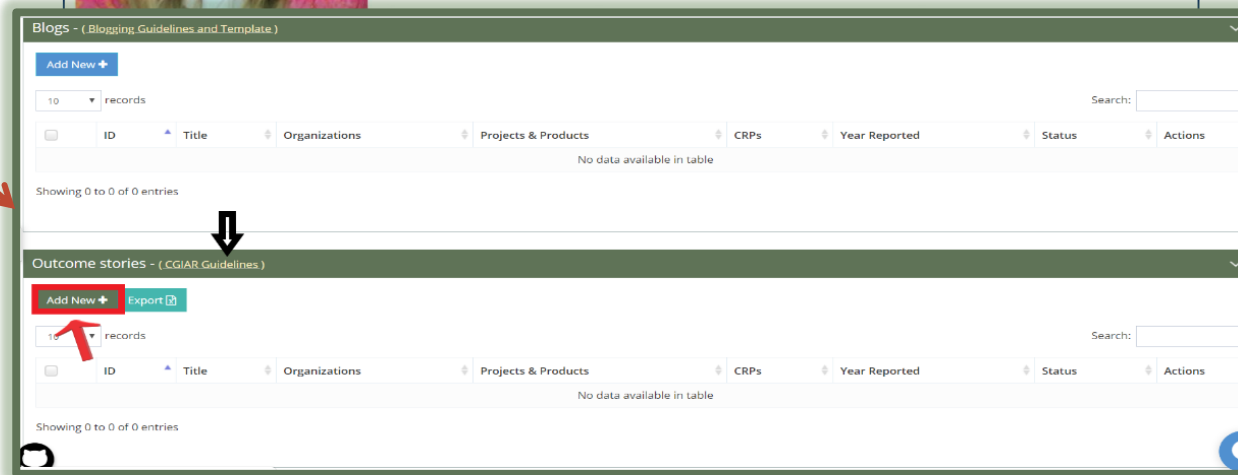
Blogs - ( Blogging Guidelines and Template )

Add New +

10 records

Search:

| | ID | Title | Organizations | Projects & Products | CRPs | Year Reported | Status | Actions |
|---|---|---|---|---|---|---|---|---|
| No data available in table | | | | | | | | |

Showing 0 to 0 of 0 entries

Outcome stories - ( CGIAR Guidelines )

Add New + Export

10 records

Search:

| | ID | Title | Organizations | Projects & Products | CRPs | Year Reported | Status | Actions |
|---|---|---|---|---|---|---|---|---|
| No data available in table | | | | | | | | |

Showing 0 to 0 of 0 entries